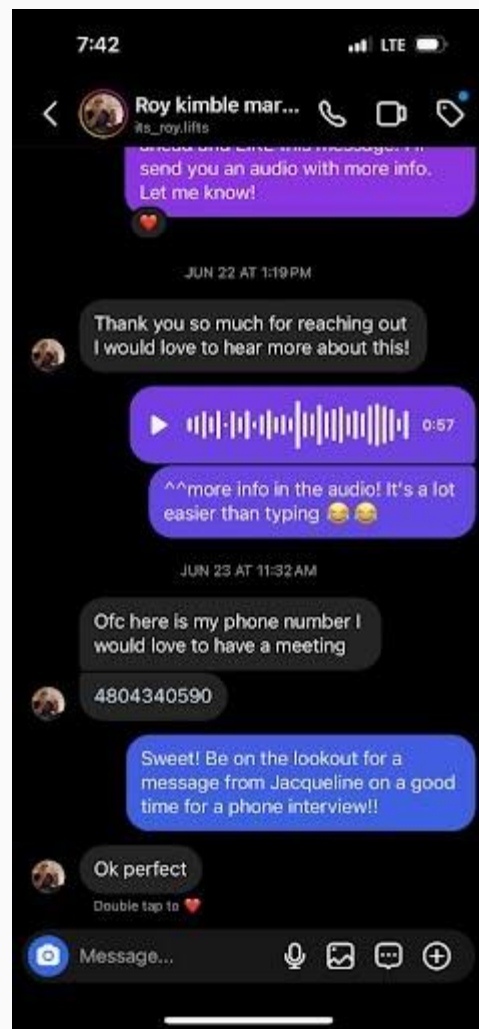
7:42

LTE

Roy kimble mar...
its_roy.lifts

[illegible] send you an audio with more info. Let me know!

JUN 22 AT 1:19 PM

Thank you so much for reaching out I would love to hear more about this!

0:57

^^more info in the audio! It's a lot easier than typing 😂😂

JUN 23 AT 11:32 AM

Ofc here is my phone number I would love to have a meeting

4804340590

Sweet! Be on the lookout for a message from Jacqueline on a good time for a phone interview!!

Ok perfect

Double tap to ❤️

Message...